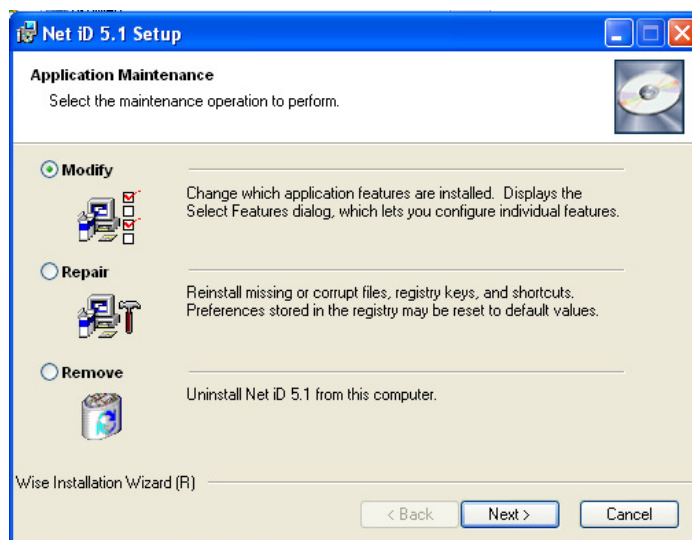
Net iD 5.1 Setup

Application Maintenance
Select the maintenance operation to perform.

Modify
Change which application features are installed. Displays the Select Features dialog, which lets you configure individual features.

Repair
Reinstall missing or corrupt files, registry keys, and shortcuts. Preferences stored in the registry may be reset to default values.

Remove
Uninstall Net iD 5.1 from this computer.

Wise Installation Wizard (R)

< Back Next > Cancel